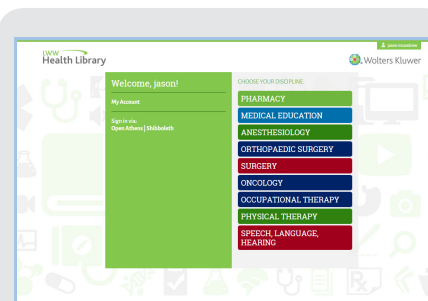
LWW
Health Library

jason.musseltine

Wolters Kluwer

Welcome, jason!

My Account

Sign in via:
Open Athens | Shibboleth

CHOOSE YOUR DISCIPLINE:

PHARMACY
MEDICAL EDUCATION
ANESTHESIOLOGY
ORTHOPAEDIC SURGERY
SURGERY
ONCOLOGY
OCCUPATIONAL THERAPY
PHYSICAL THERAPY
SPEECH, LANGUAGE, HEARING